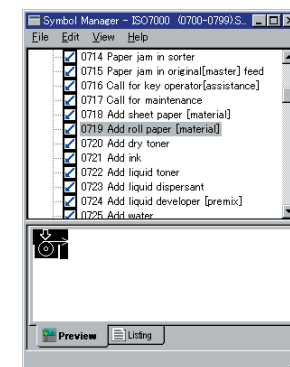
Symbol Manager - ISO7000 (0700-0799).S...

File Edit View Help

0714 Paper jam in sorter
0715 Paper jam in original[master] feed
0716 Call for key operator[assistance]
0717 Call for maintenance
0718 Add sheet paper [material]
0719 Add roll paper [material]
0720 Add dry toner
0721 Add ink
0722 Add liquid toner
0723 Add liquid dispersant
0724 Add liquid developer [premix]
0725 Add water

Preview Listing